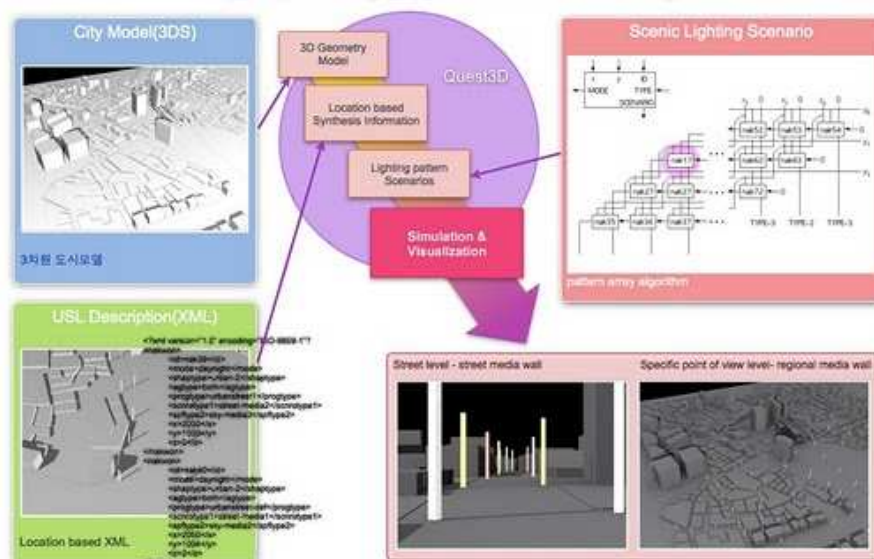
City Model(3DS)

3차원 도시모델

3D Geometry Model

Location based Synthesis Information

Lighting pattern Scenarios

Quest3D

Simulation & Visualization

Scenic Lighting Scenario

MODE

TYPE

SCENARIO

nak51 nak52 nak53 nak54

nak11

nak61 nak62 nak63

nak21 nak22

nak72

nak35 nak36 nak37

TYPE-3 TYPE-2 TYPE-1

pattern array algorithm

USL Description(XML)

<?xml version="1.0" encoding="ISO-8859-1"?

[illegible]

Location based XML

Street level - street media wall

Specific point of view level- regional media wall